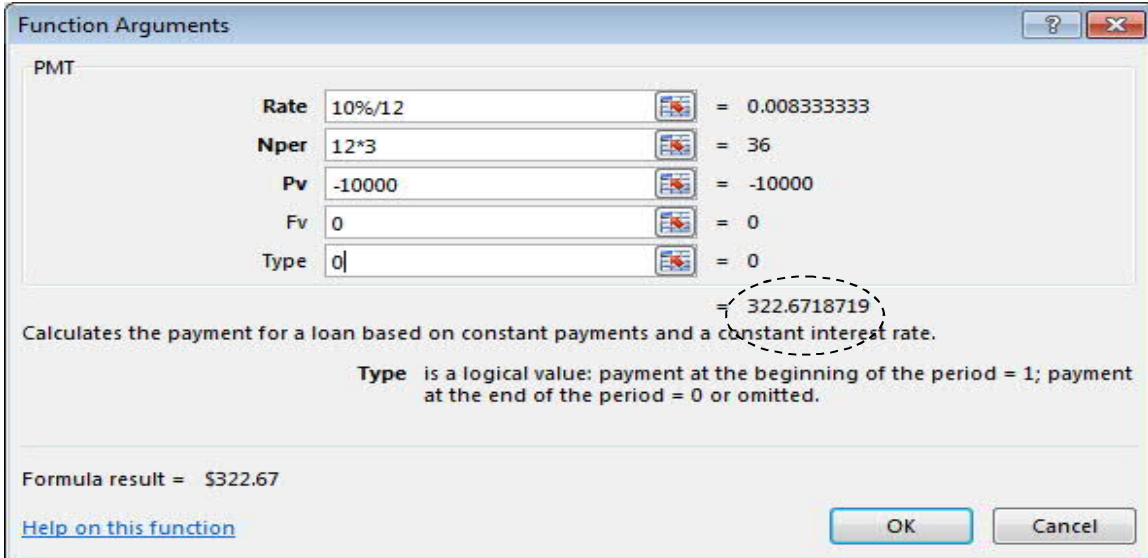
Function Arguments

PMT

Rate 10%/12 = 0.008333333

Nper 12*3 = 36

Pv -10000 = -10000

Fv 0 = 0

Type 0 = 0

= 322.6718719

Calculates the payment for a loan based on constant payments and a constant interest rate.

Type is a logical value: payment at the beginning of the period = 1; payment at the end of the period = 0 or omitted.

Formula result = $322.67

Help on this function

OK

Cancel